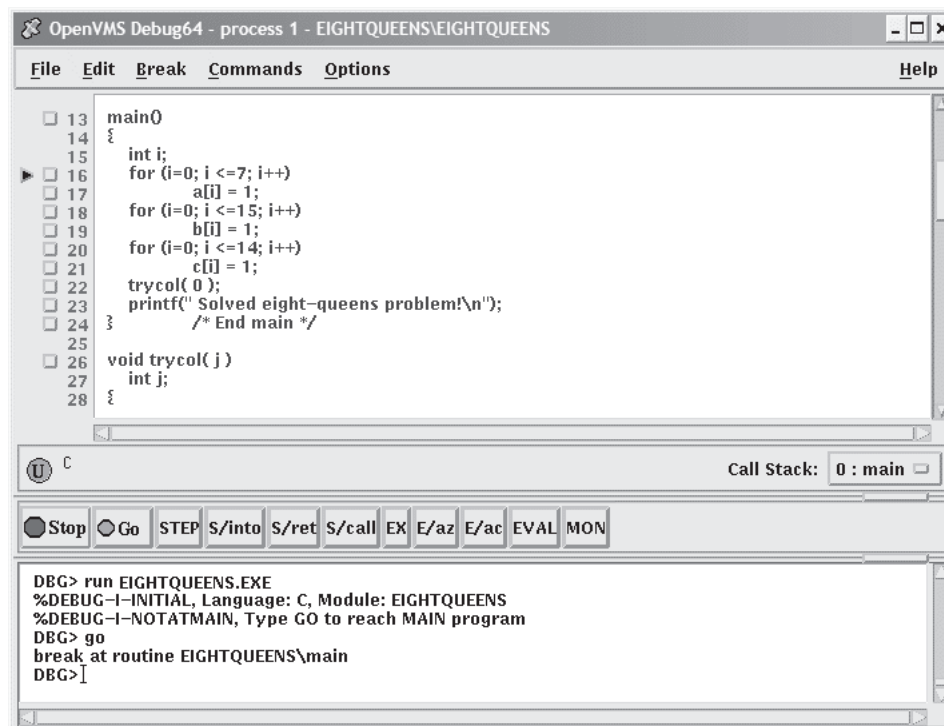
OpenVMS Debug64 - process 1 - EIGHTQUEENS\EIGHTQUEENS

File Edit Break Commands Options Help

13 main()
14 {
15 int i;
16 for (i=0; i <=7; i++)
17 a[i] = 1;
18 for (i=0; i <=15; i++)
19 b[i] = 1;
20 for (i=0; i <=14; i++)
21 c[i] = 1;
22 trycol( 0 );
23 printf(" Solved eight-queens problem!\n");
24 } /* End main */
25
26 void trycol( j )
27 int j;
28 {

U C

Call Stack: 0 : main

Stop Go STEP S/into S/ret S/call EX E/az E/ac EVAL MON

DBG> run EIGHTQUEENS.EXE
%DEBUG-I-INITIAL, Language: C, Module: EIGHTQUEENS
%DEBUG-I-NOTATMAIN, Type GO to reach MAIN program
DBG> go
break at routine EIGHTQUEENS\main
DBG>